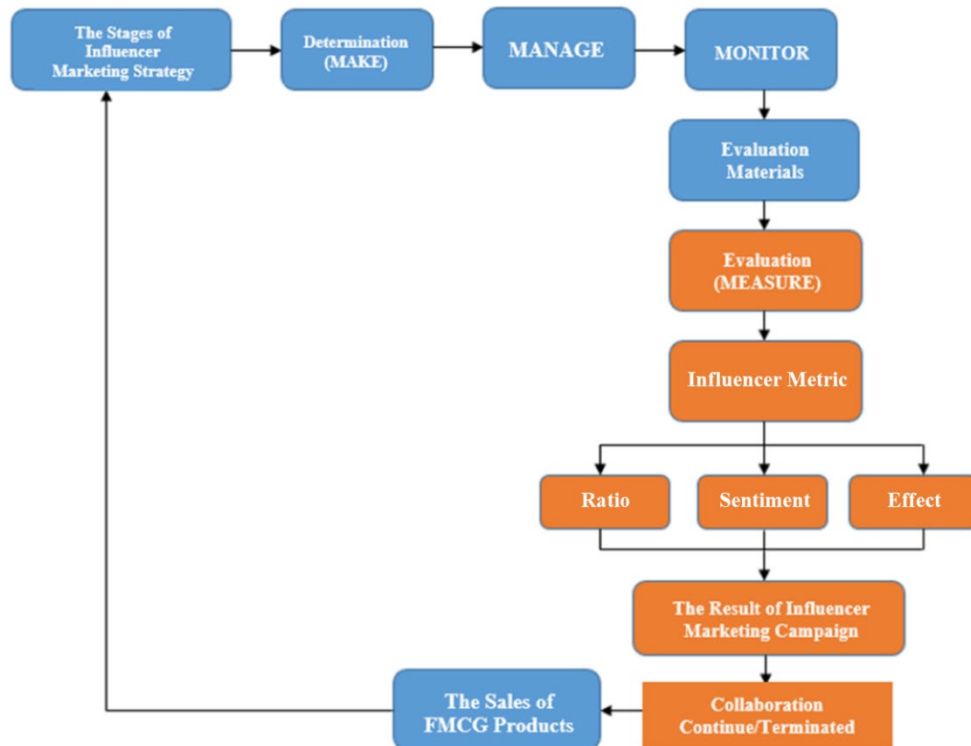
The Stages of Influencer Marketing Strategy

Determination (MAKE)

MANAGE

MONITOR

Evaluation Materials

Evaluation (MEASURE)

Influencer Metric

Ratio

Sentiment

Effect

The Result of Influencer Marketing Campaign

Collaboration Continue/Terminated

The Sales of FMCG Products